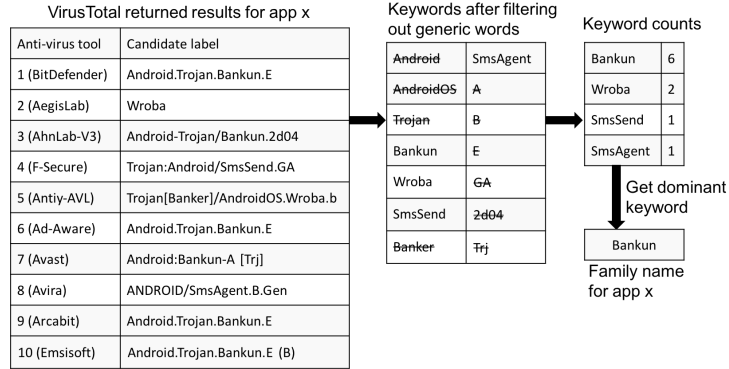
VirusTotal returned results for app x

| Anti-virus tool | Candidate label |
|---|---|
| 1 (BitDefender) | Android.Trojan.Bankun.E |
| 2 (AegisLab) | Wroba |
| 3 (AhnLab-V3) | Android-Trojan/Bankun.2d04 |
| 4 (F-Secure) | Trojan:Android/SmsSend.GA |
| 5 (Antiy-AVL) | Trojan[Banker]/AndroidOS.Wroba.b |
| 6 (Ad-Aware) | Android.Trojan.Bankun.E |
| 7 (Avast) | Android:Bankun-A [Trj] |
| 8 (Avira) | ANDROID/SmsAgent.B.Gen |
| 9 (Arcabit) | Android.Trojan.Bankun.E |
| 10 (Emsisoft) | Android.Trojan.Bankun.E (B) |

Keywords after filtering out generic words

| | |
|---|---|
| ~~Android~~ | SmsAgent |
| ~~AndroidOS~~ | ~~A~~ |
| ~~Trojan~~ | ~~B~~ |
| Bankun | ~~E~~ |
| Wroba | ~~GA~~ |
| SmsSend | ~~2d04~~ |
| ~~Banker~~ | ~~Trj~~ |

Keyword counts

| | |
|---|---|
| Bankun | 6 |
| Wroba | 2 |
| SmsSend | 1 |
| SmsAgent | 1 |

Get dominant keyword

Bankun

Family name for app x